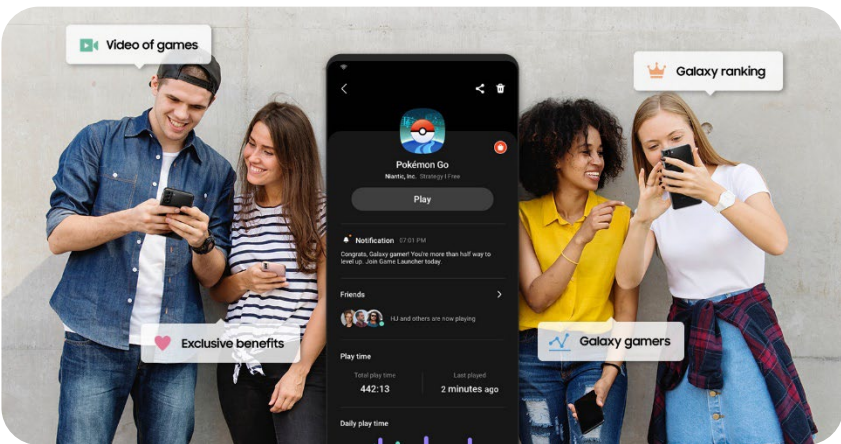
Video of games

Galaxy ranking

Pokémon Go

Niantic, Inc. Strategy | Free

Play

Notification 07:03 PM

Congrats, Galaxy gamer! You're more than half way to level up. Join Game Launcher today.

Friends

HJ and others are now playing

Play time

Total play time
442:13

Last played
2 minutes ago

Daily play time

Exclusive benefits

Galaxy gamers